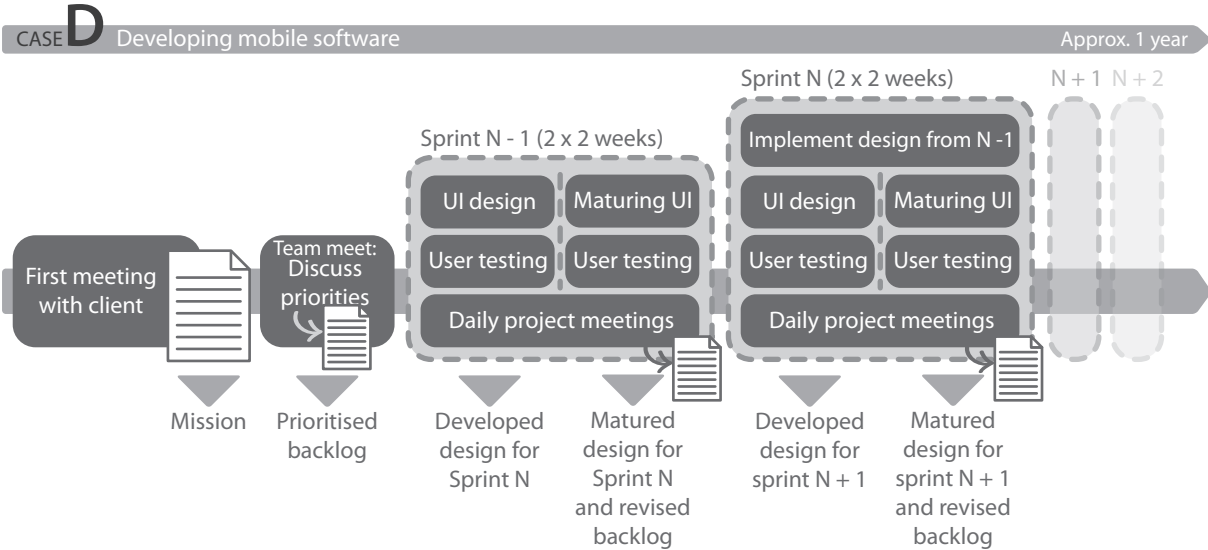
CASE D Developing mobile software

Approx. 1 year

Sprint N (2 x 2 weeks)

N + 1 N + 2

Sprint N - 1 (2 x 2 weeks)

Implement design from N -1

UI design

Maturing UI

UI design

Maturing UI

First meeting with client

Team meet: Discuss priorities

User testing

User testing

User testing

User testing

Daily project meetings

Daily project meetings

Mission

Prioritised backlog

Developed design for Sprint N

Matured design for Sprint N and revised backlog

Developed design for sprint N + 1

Matured design for sprint N + 1 and revised backlog